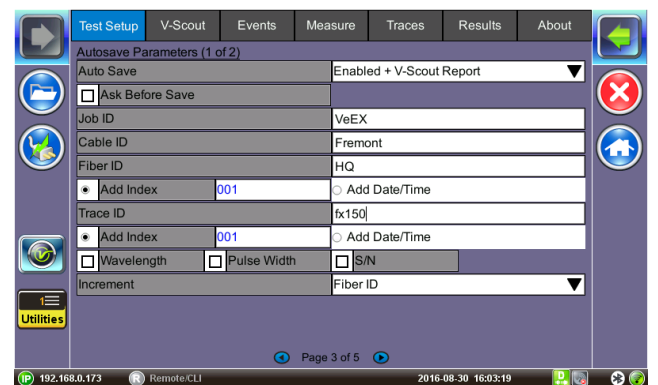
Test Setup | V-Scout | Events | Measure | Traces | Results | About

Autosave Parameters (1 of 2)

| | |
|---|---|
| Auto Save | Enabled + V-Scout Report |
| Ask Before Save | |
| Job ID | VeEX |
| Cable ID | Fremont |
| Fiber ID | HQ |
| Add Index 001 | Add Date/Time |
| Trace ID | fx150 |
| Add Index 001 | Add Date/Time |
| Wavelength · Pulse Width | S/N |
| Increment | Fiber ID |

Utilities

Page 3 of 5

192.168.0.173 Remote/CLI 2016-08-30 16:03:19